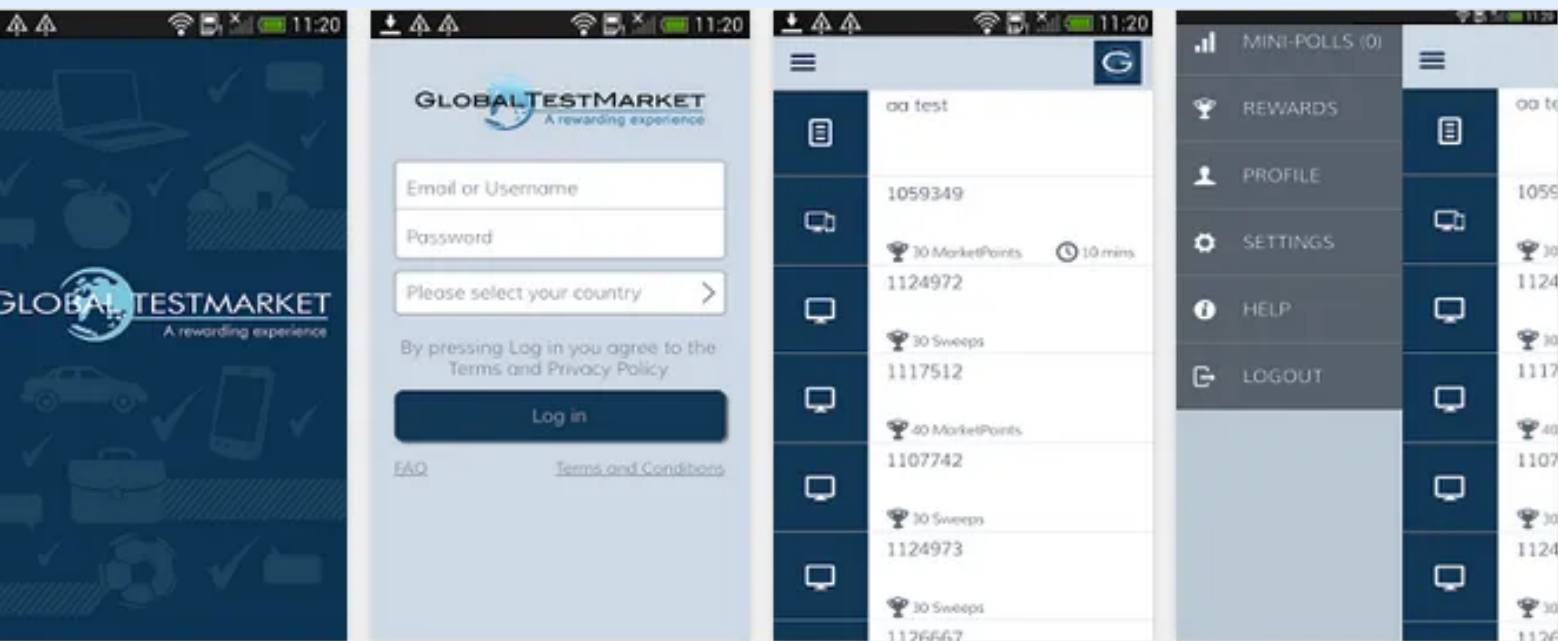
11:20

GLOBALTESTMARKET
A rewarding experience

11:20

GLOBALTESTMARKET
A rewarding experience

Email or Username
Password
Please select your country
By pressing Log in you agree to the Terms and Privacy Policy
Log in
FAQ
Terms and Conditions

11:20

G
aa test
1059349
30 MarketPoints
10 mins
1124972
30 Sweeps
1117512
40 MarketPoints
1107742
30 Sweeps
1124973
30 Sweeps
1126667

11:20
MINI-POLLS (0)
REWARDS
PROFILE
SETTINGS
HELP
LOGOUT
aa te
105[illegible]
30
1124
30
1117
40
1107
30
1124
30
112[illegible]